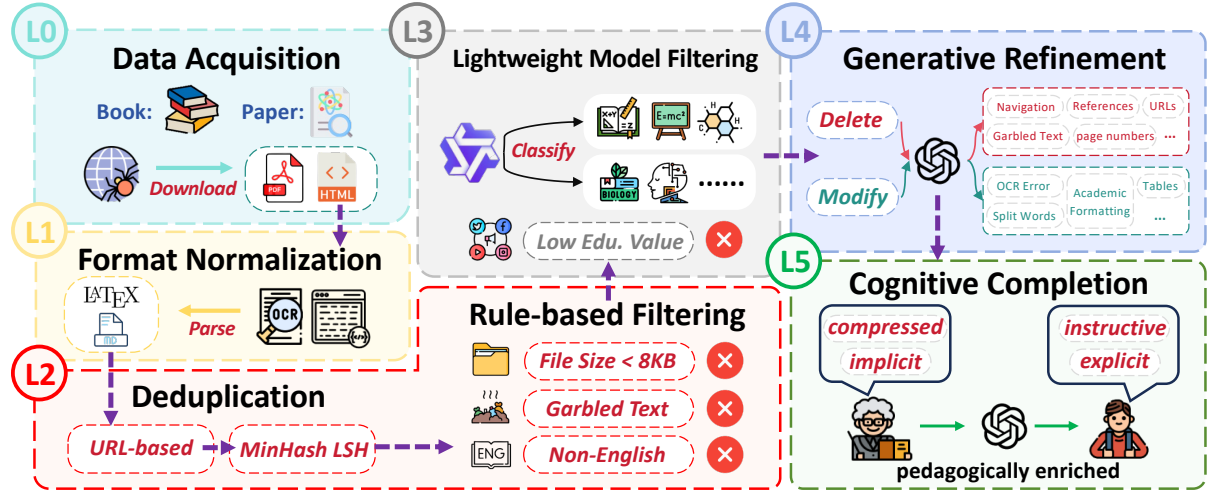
L0
Data Acquisition
Book:
Paper:
Download
PDF
HTML

L1
Format Normalization
LATEX
MD
Parse
OCR

L2
Deduplication
URL-based
MinHash LSH

L3
Lightweight Model Filtering
Classify
E=mc²
BIOLOGY
......
Low Edu. Value

Rule-based Filtering
File Size < 8KB
Garbled Text
ENG
Non-English

L4
Generative Refinement
Delete
Modify
Navigation
References
URLs
Garbled Text
page numbers
...
OCR Error
Academic Formatting
Tables
Split Words
...

L5
Cognitive Completion
compressed
implicit
instructive
explicit
pedagogically enriched